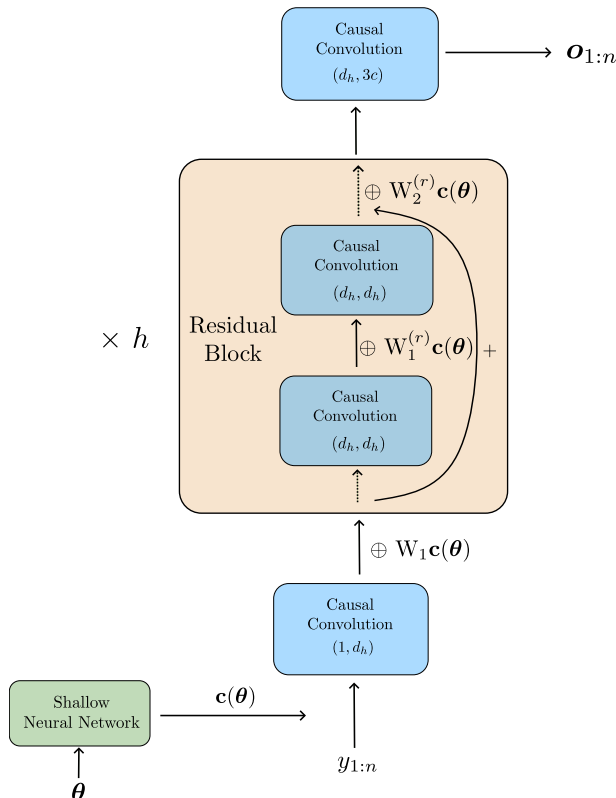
Causal Convolution
$(d_h, 3c)$

$\boldsymbol{O}_{1:n}$

$\oplus\ \mathrm{W}_2^{(r)}\mathbf{c}(\boldsymbol{\theta})$

Causal Convolution
$(d_h, d_h)$

$\times\ h$

Residual Block

$\oplus\ \mathrm{W}_1^{(r)}\mathbf{c}(\boldsymbol{\theta})$

$+$

Causal Convolution
$(d_h, d_h)$

$\oplus\ \mathrm{W}_1\mathbf{c}(\boldsymbol{\theta})$

Causal Convolution
$(1, d_h)$

Shallow Neural Network

$\mathbf{c}(\boldsymbol{\theta})$

$\boldsymbol{\theta}$

$y_{1:n}$